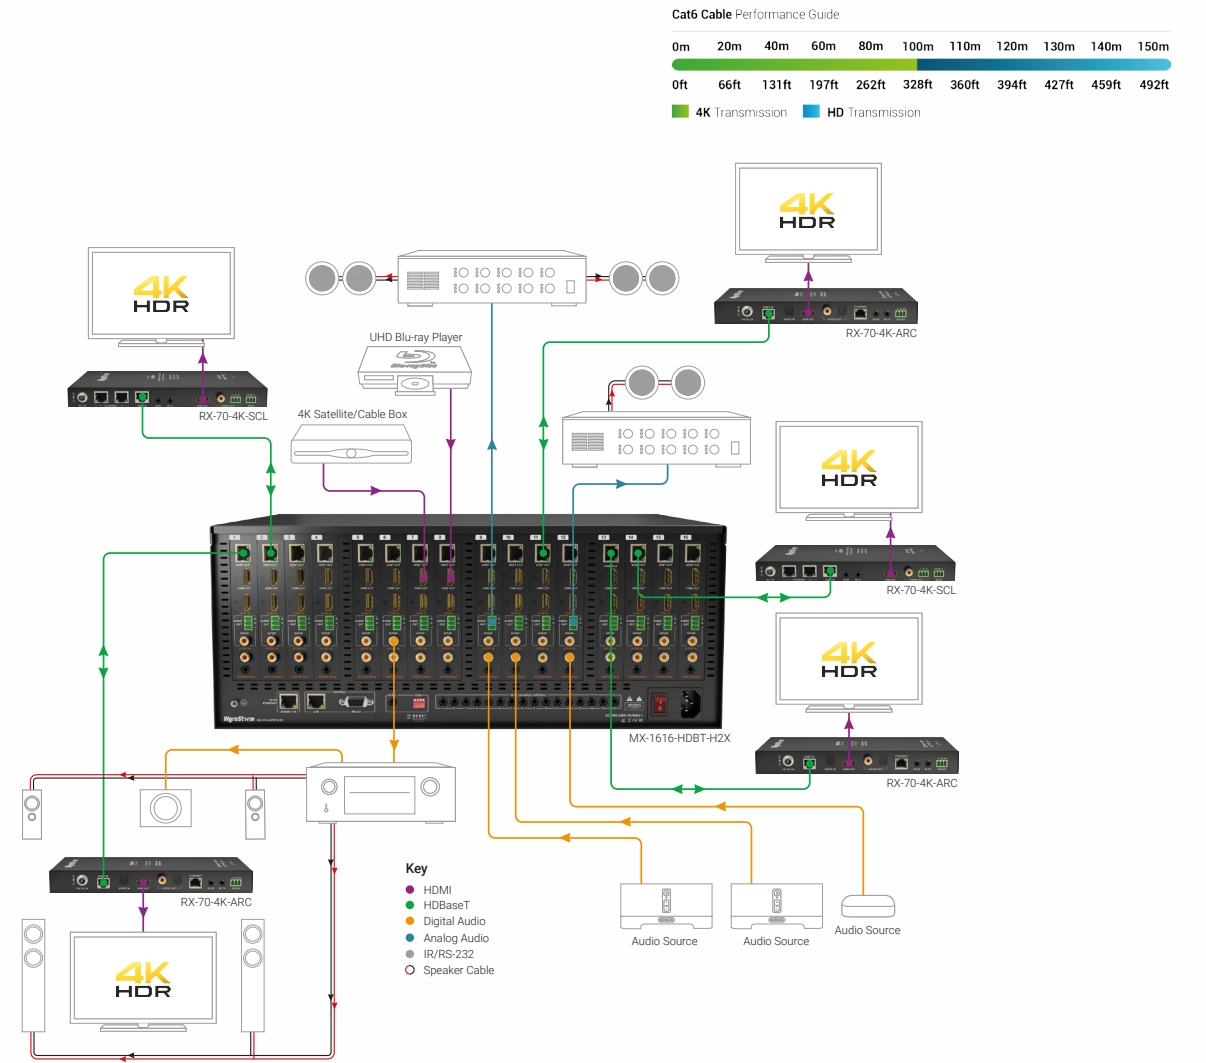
Cat6 Cable Performance Guide

| 0m | 20m | 40m | 60m | 80m | 100m | 110m | 120m | 130m | 140m | 150m |
|---|---|---|---|---|---|---|---|---|---|---|
| 0ft | 66ft | 131ft | 197ft | 262ft | 328ft | 360ft | 394ft | 427ft | 459ft | 492ft |

4K Transmission HD Transmission

4K HDR

RX-70-4K-ARC

4K HDR

RX-70-4K-SCL

UHD Blu-ray Player

4K Satellite/Cable Box

4K HDR

RX-70-4K-SCL

4K HDR

RX-70-4K-ARC

MX-1616-HDBT-H2X

RX-70-4K-ARC

Key
HDMI
HDBaseT
Digital Audio
Analog Audio
IR/RS-232
Speaker Cable

Audio Source
Audio Source
Audio Source

4K HDR